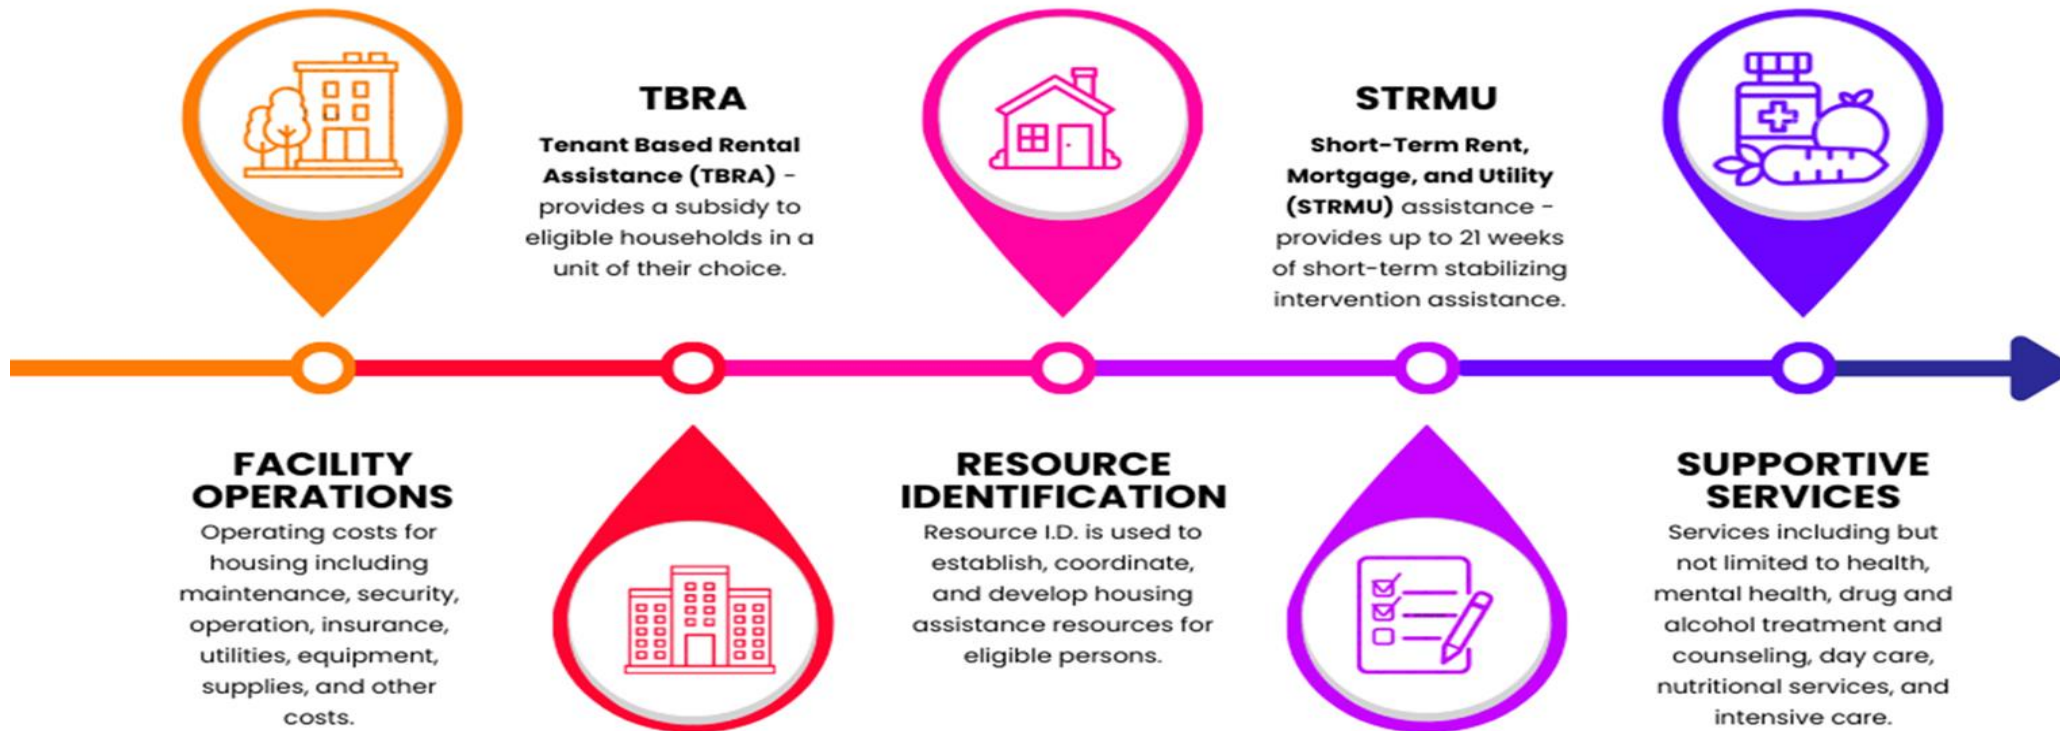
TBRA

Tenant Based Rental Assistance (TBRA) - provides a subsidy to eligible households in a unit of their choice.

STRMU

Short-Term Rent, Mortgage, and Utility (STRMU) assistance - provides up to 21 weeks of short-term stabilizing intervention assistance.

FACILITY OPERATIONS

Operating costs for housing including maintenance, security, operation, insurance, utilities, equipment, supplies, and other costs.

RESOURCE IDENTIFICATION

Resource I.D. is used to establish, coordinate, and develop housing assistance resources for eligible persons.

SUPPORTIVE SERVICES

Services including but not limited to health, mental health, drug and alcohol treatment and counseling, day care, nutritional services, and intensive care.